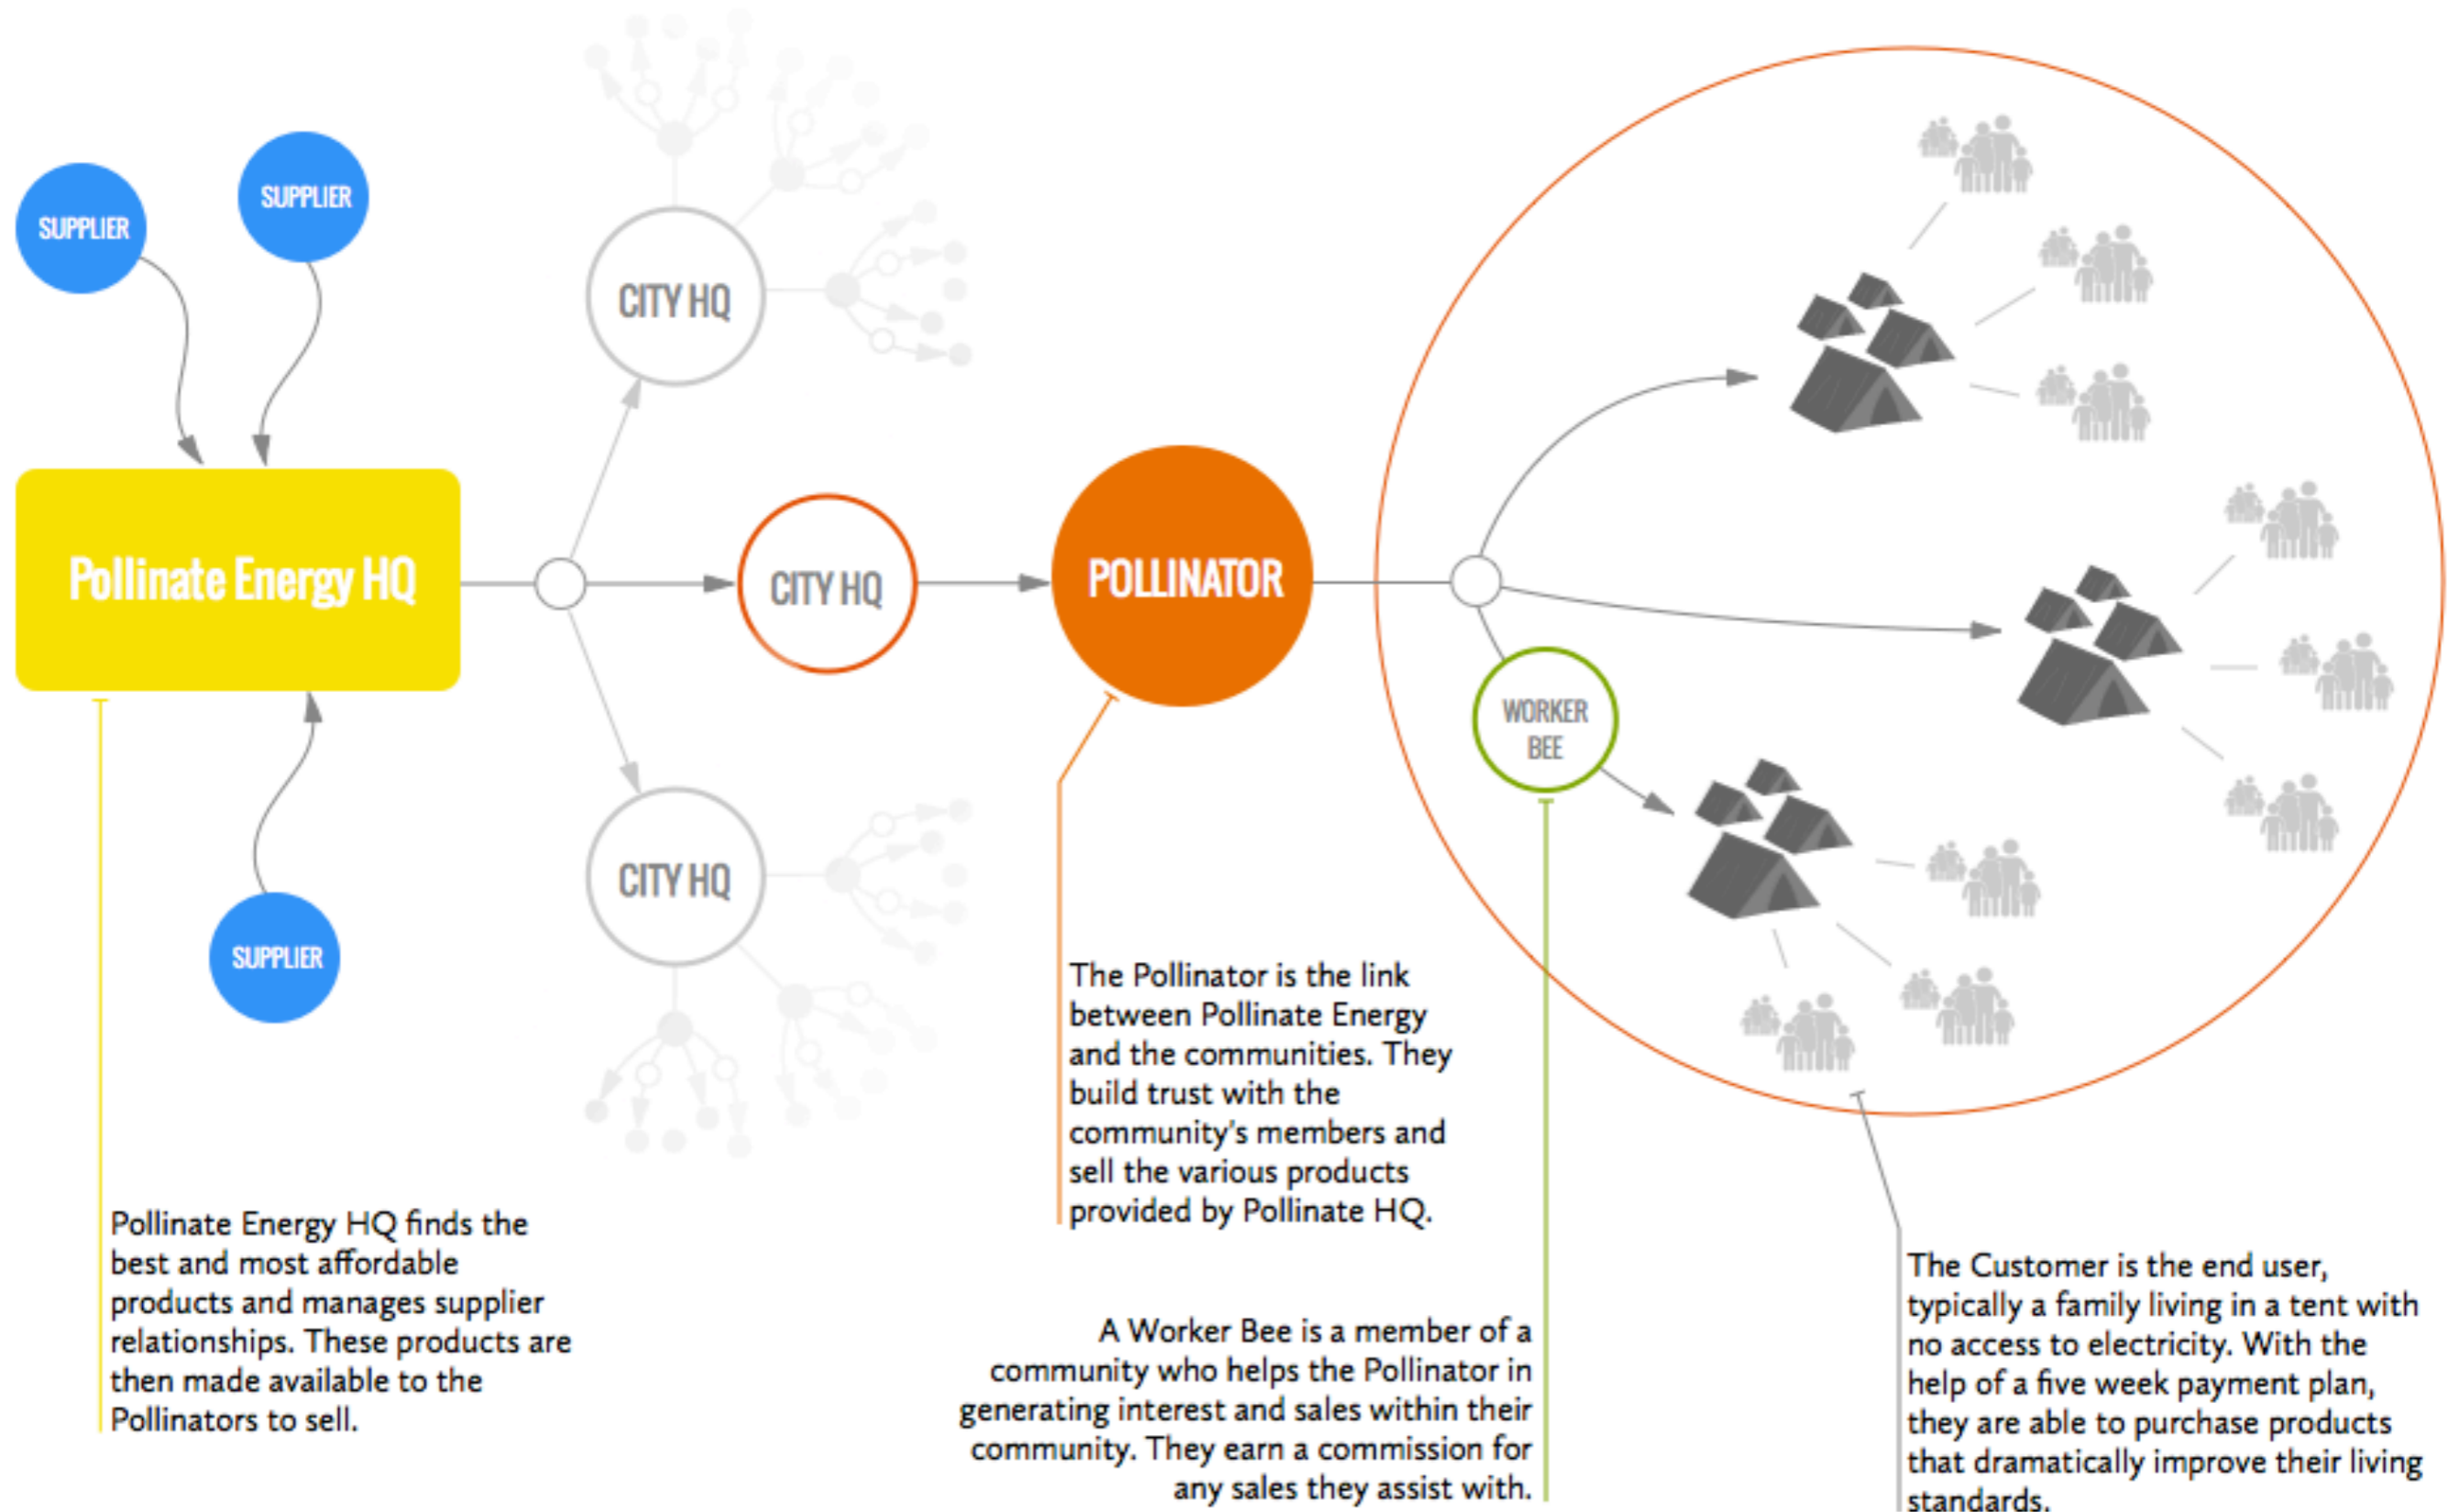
SUPPLIER

SUPPLIER

Pollinate Energy HQ

SUPPLIER

CITY HQ

CITY HQ

CITY HQ

POLLINATOR

WORKER BEE

Pollinate Energy HQ finds the best and most affordable products and manages supplier relationships. These products are then made available to the Pollinators to sell.

The Pollinator is the link between Pollinate Energy and the communities. They build trust with the community's members and sell the various products provided by Pollinate HQ.

A Worker Bee is a member of a community who helps the Pollinator in generating interest and sales within their community. They earn a commission for any sales they assist with.

The Customer is the end user, typically a family living in a tent with no access to electricity. With the help of a five week payment plan, they are able to purchase products that dramatically improve their living standards.